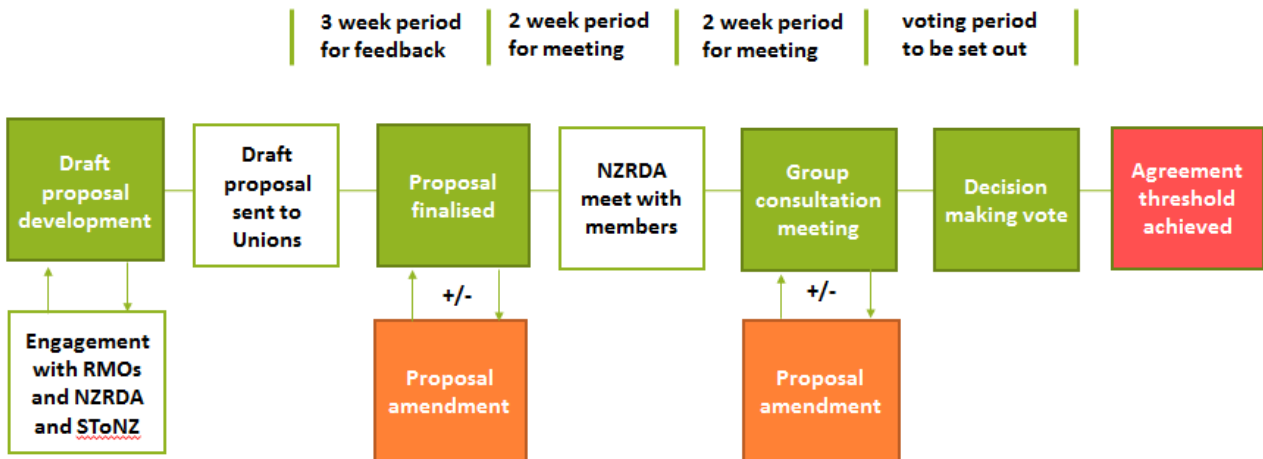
3 week period for feedback

2 week period for meeting

2 week period for meeting

voting period to be set out

Draft proposal development

Draft proposal sent to Unions

Proposal finalised

NZRDA meet with members

Group consultation meeting

Decision making vote

Agreement threshold achieved

Engagement with RMOs and NZRDA and SToNZ

+/-

Proposal amendment

+/-

Proposal amendment